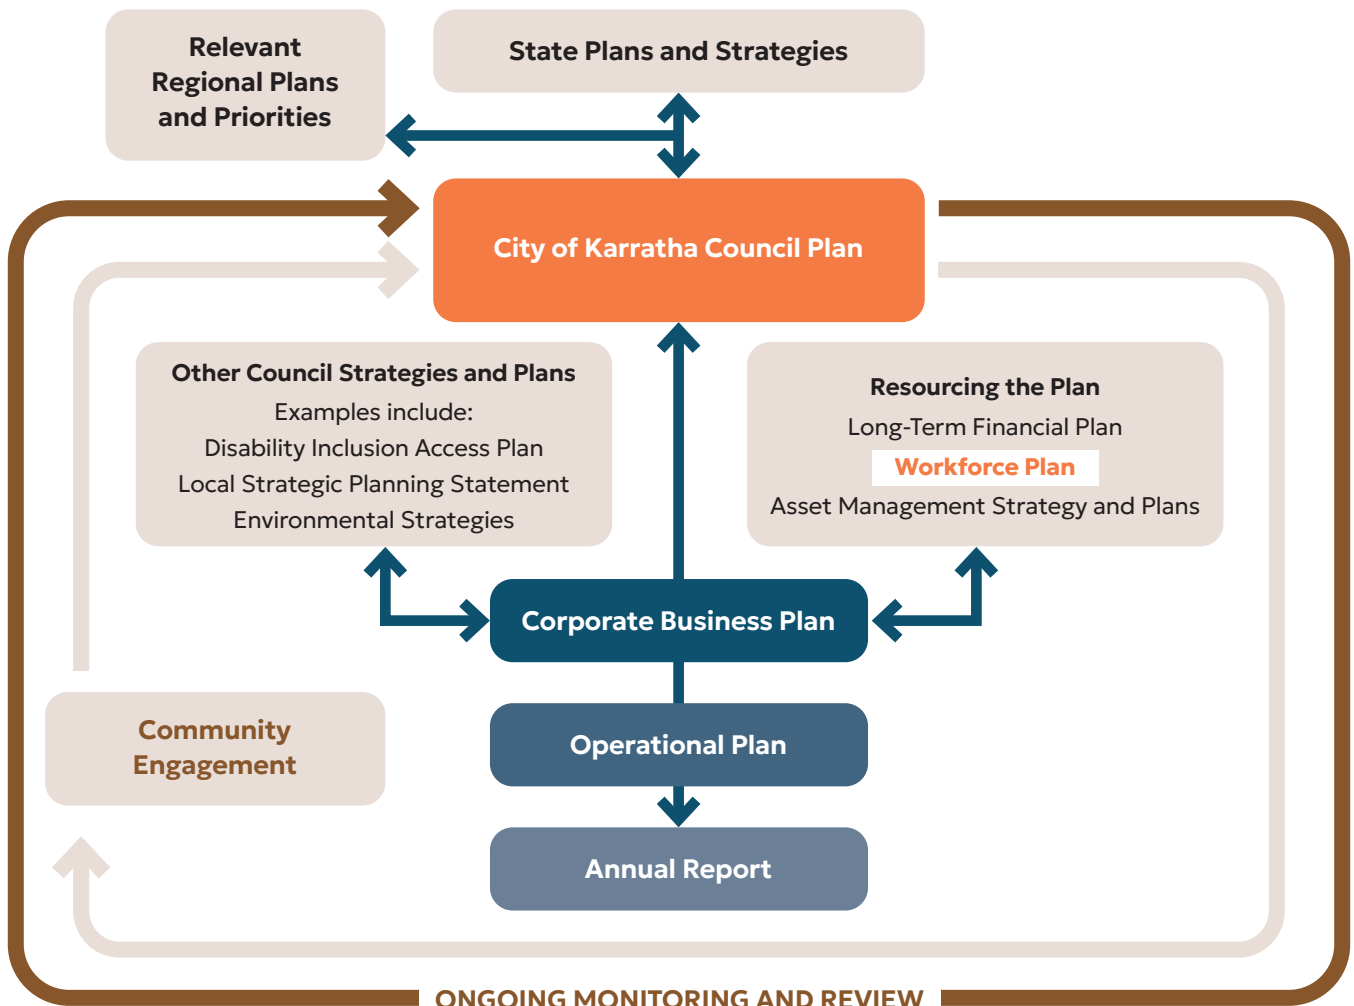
Relevant Regional Plans and Priorities

State Plans and Strategies

City of Karratha Council Plan

Other Council Strategies and Plans
Examples include:
Disability Inclusion Access Plan
Local Strategic Planning Statement
Environmental Strategies

Resourcing the Plan
Long-Term Financial Plan
Workforce Plan
Asset Management Strategy and Plans

Corporate Business Plan

Community Engagement

Operational Plan

Annual Report

ONGOING MONITORING AND REVIEW